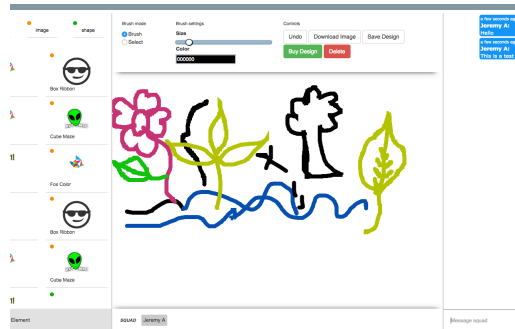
image
shape
Box Ribbon
Cube Maze
Fox Color
Box Ribbon
Cube Maze
Element

Brush mode
Brush
Select

Brush settings
Size
Color
000000

Controls
Undo
Download Image
Save Design
Buy Design
Delete

SQUAD
Jeremy A

a few seconds ago
Jeremy A:
Hello

a few seconds ago
Jeremy A:
This is a test

Message squad